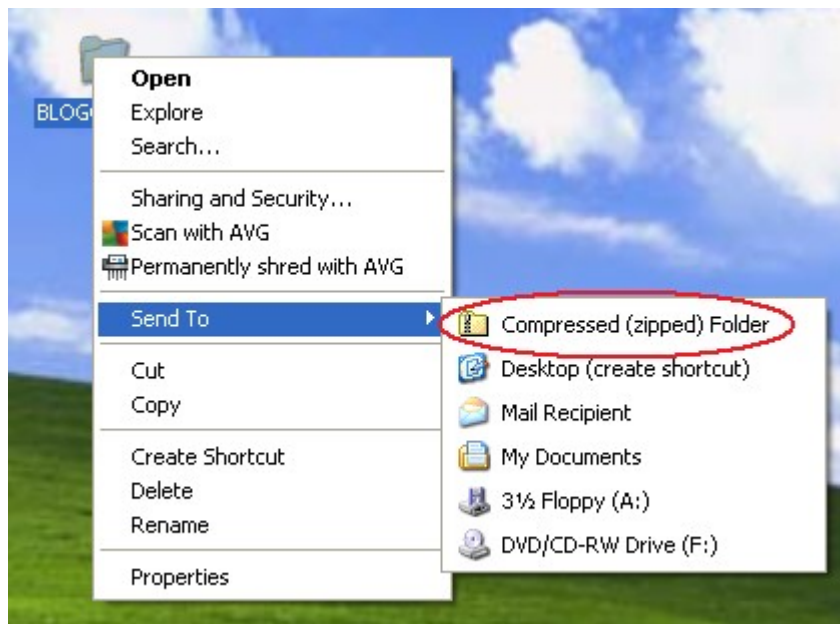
BLOG

Open
Explore
Search...

Sharing and Security...
Scan with AVG
Permanently shred with AVG

Send To

Cut
Copy

Create Shortcut
Delete
Rename

Properties

Compressed (zipped) Folder
Desktop (create shortcut)
Mail Recipient
My Documents
3½ Floppy (A:)
DVD/CD-RW Drive (F:)